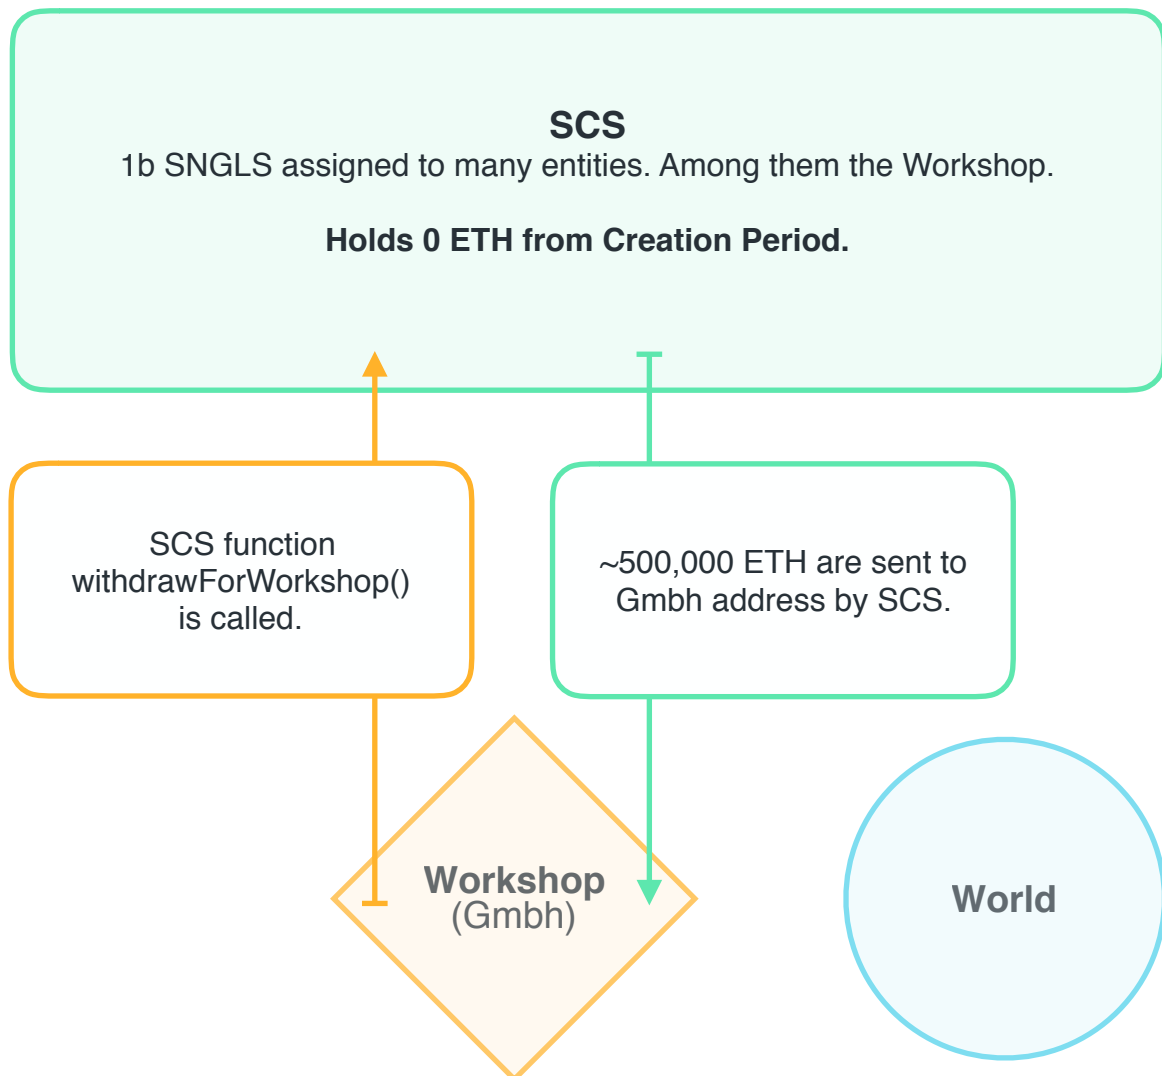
SCS
1b SNGLS assigned to many entities. Among them the Workshop.

Holds 0 ETH from Creation Period.

SCS function withdrawForWorkshop() is called.

~500,000 ETH are sent to Gmbh address by SCS.

Workshop
(Gmbh)

World